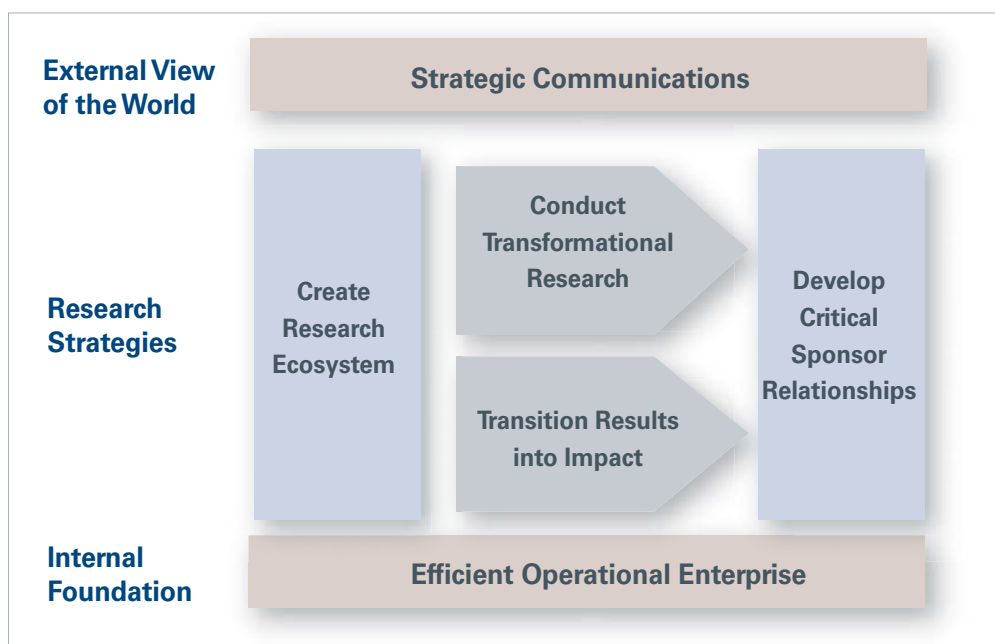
External View of the World

Strategic Communications

Research Strategies

Create Research Ecosystem

Conduct Transformational Research

Transition Results into Impact

Develop Critical Sponsor Relationships

Internal Foundation

Efficient Operational Enterprise